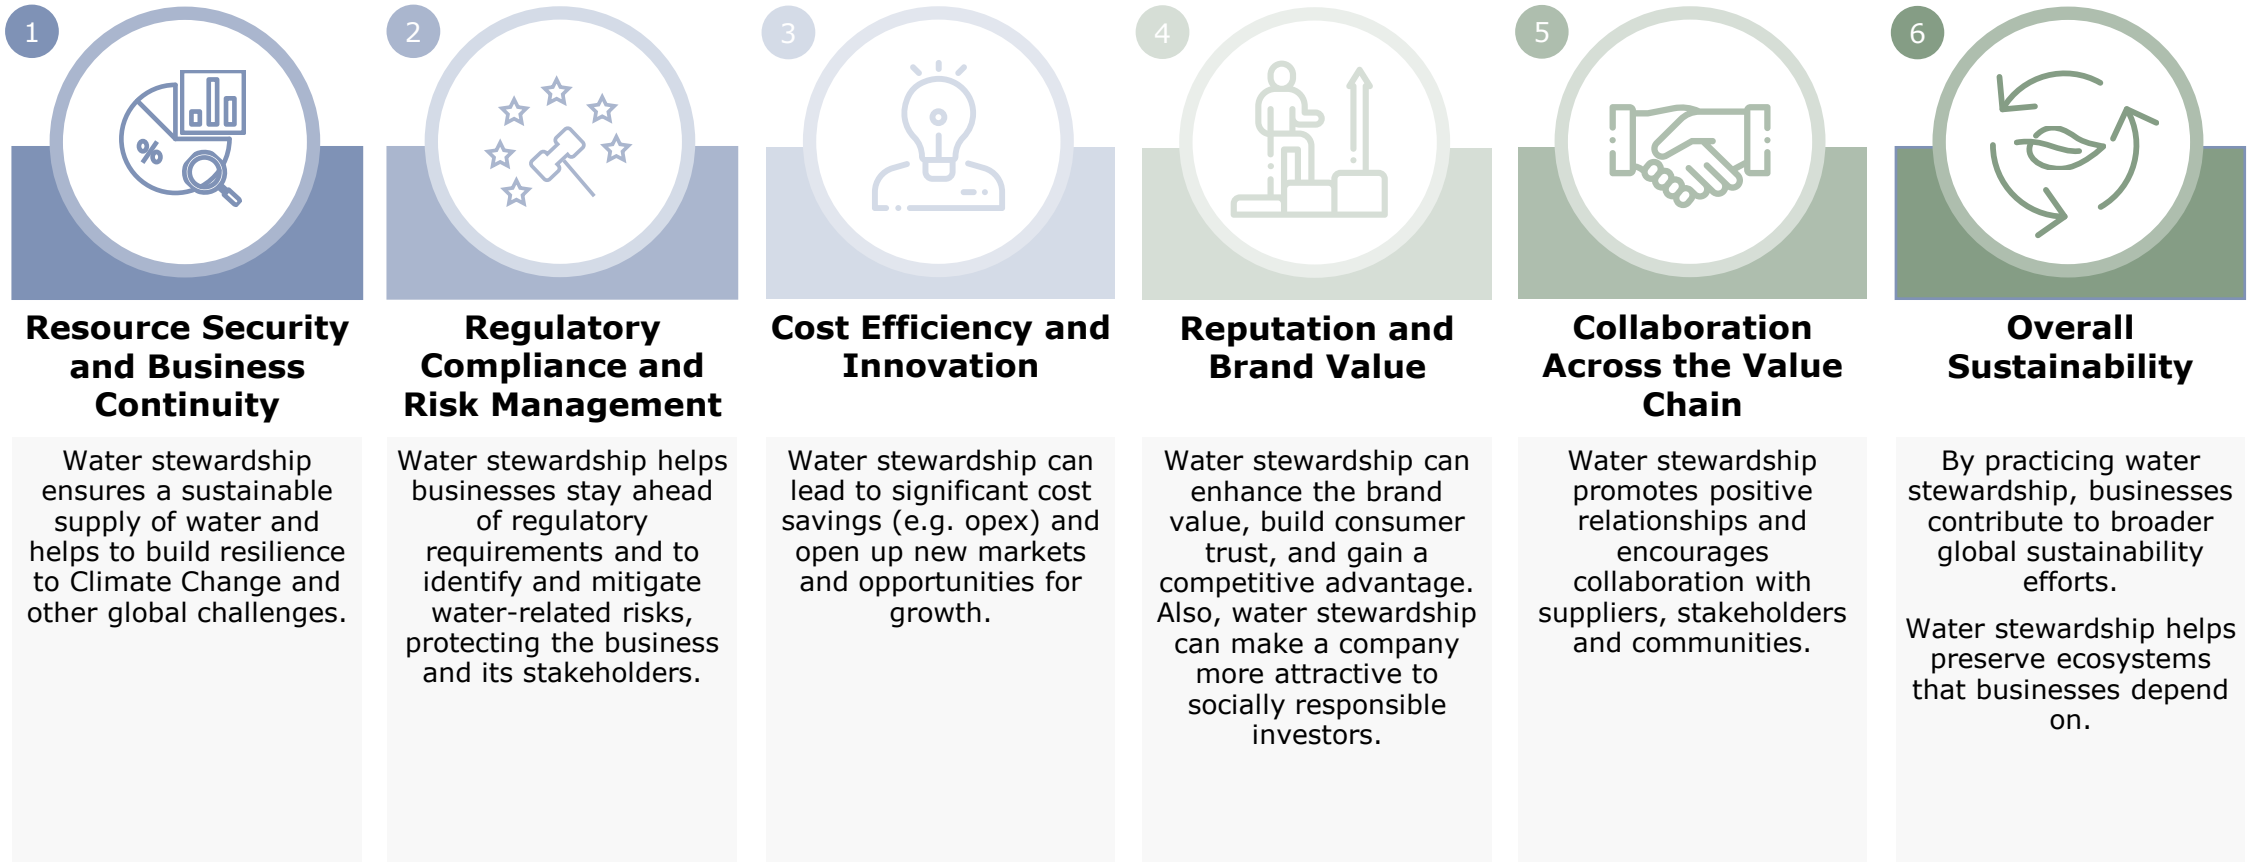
1

%

Resource Security and Business Continuity

Water stewardship ensures a sustainable supply of water and helps to build resilience to Climate Change and other global challenges.

2

Regulatory Compliance and Risk Management

Water stewardship helps businesses stay ahead of regulatory requirements and to identify and mitigate water-related risks, protecting the business and its stakeholders.

3

Cost Efficiency and Innovation

Water stewardship can lead to significant cost savings (e.g. opex) and open up new markets and opportunities for growth.

4

Reputation and Brand Value

Water stewardship can enhance the brand value, build consumer trust, and gain a competitive advantage. Also, water stewardship can make a company more attractive to socially responsible investors.

5

Collaboration Across the Value Chain

Water stewardship promotes positive relationships and encourages collaboration with suppliers, stakeholders and communities.

6

Overall Sustainability

By practicing water stewardship, businesses contribute to broader global sustainability efforts.

Water stewardship helps preserve ecosystems that businesses depend on.